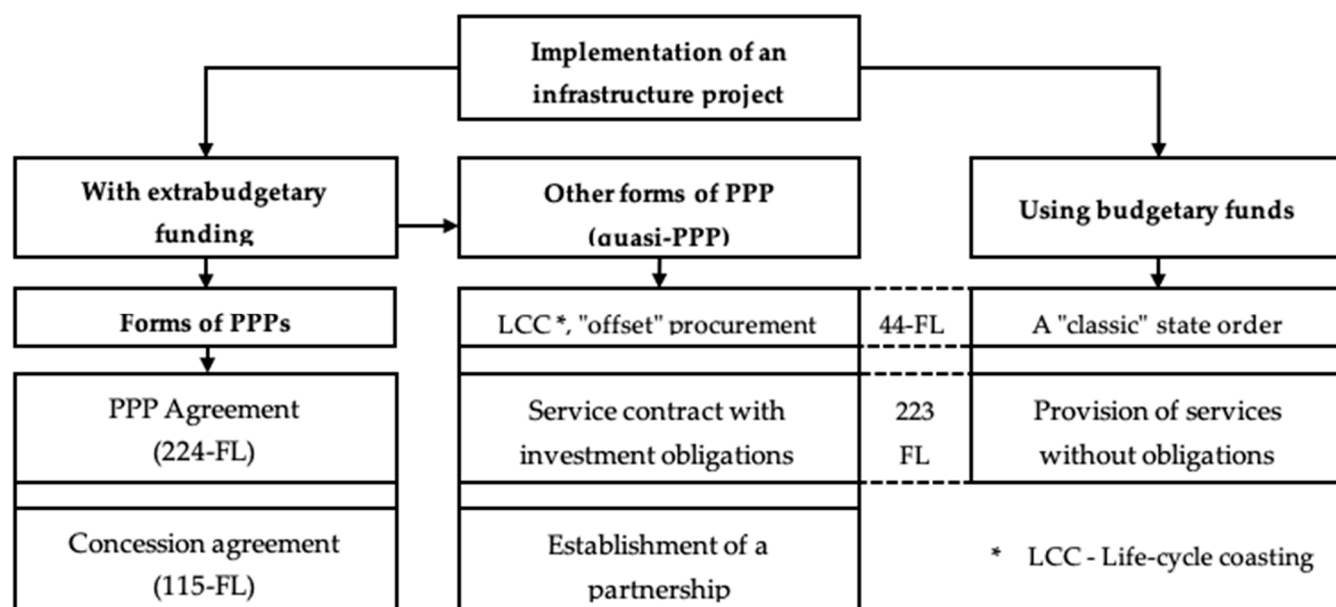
Implementation of an infrastructure project

With extrabudgetary funding

Other forms of PPP (quasi-PPP)

Using budgetary funds

Forms of PPPs

LCC *, "offset" procurement

44-FL

A "classic" state order

PPP Agreement (224-FL)

Service contract with investment obligations

223 FL

Provision of services without obligations

Concession agreement (115-FL)

Establishment of a partnership

* LCC - Life-cycle coasting